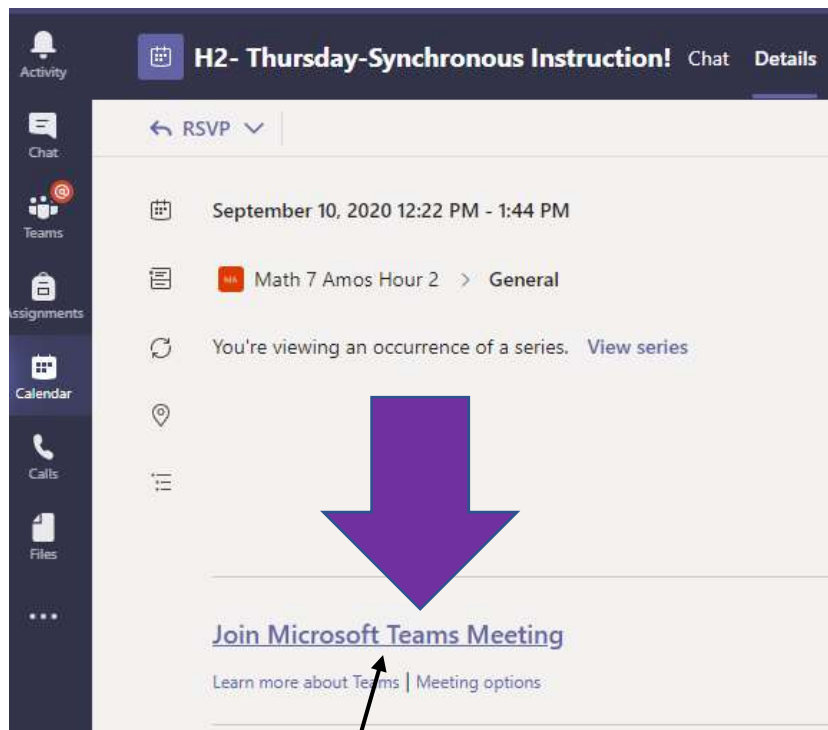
Activity

Chat

Teams

Assignments

Calendar

Calls

Files

...

H2- Thursday-Synchronous Instruction! Chat Details

RSVP

September 10, 2020 12:22 PM - 1:44 PM

MA Math 7 Amos Hour 2 > General

You're viewing an occurrence of a series. View series

Join Microsoft Teams Meeting

Learn more about Teams | Meeting options